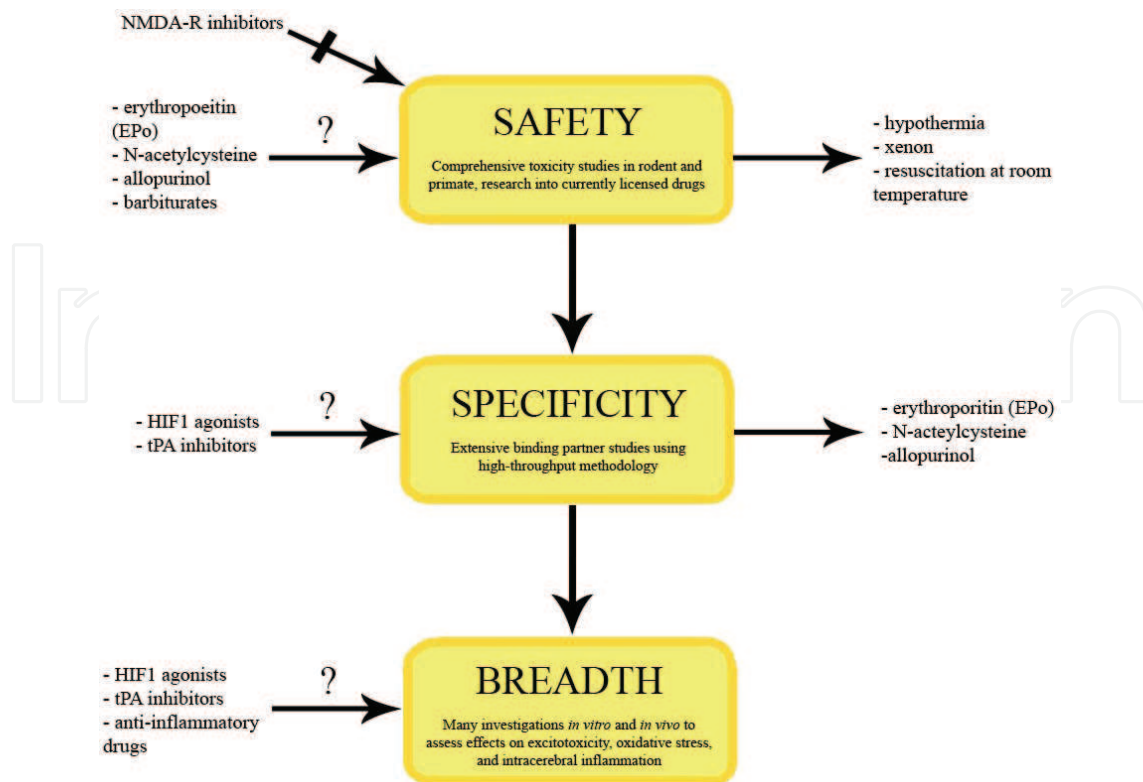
NMDA-R inhibitors

- erythropoeitin (EPo)
- N-acetylcysteine
- allopurinol
- barbiturates

?

SAFETY

Comprehensive toxicity studies in rodent and primate, research into currently licensed drugs

- hypothermia
- xenon
- resuscitation at room temperature

- HIF1 agonists
- tPA inhibitors

?

SPECIFICITY

Extensive binding partner studies using high-throughput methodology

- erythroporitin (EPo)
- N-acteylcysteine
-allopurinol

- HIF1 agonists
- tPA inhibitors
- anti-inflammatory drugs

?

BREADTH

Many investigations *in vitro* and *in vivo* to assess effects on excitotoxicity, oxidative stress, and intracerebral inflammation